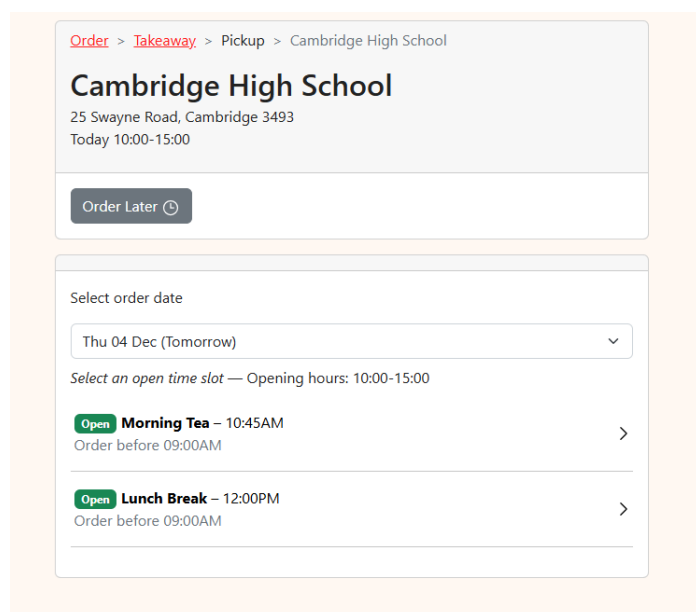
Order > Takeaway > Pickup > Cambridge High School

Cambridge High School

25 Swayne Road, Cambridge 3493
Today 10:00-15:00

Order Later

Select order date

Thu 04 Dec (Tomorrow)

*Select an open time slot* — Opening hours: 10:00-15:00

Open **Morning Tea** – 10:45AM
Order before 09:00AM

Open **Lunch Break** – 12:00PM
Order before 09:00AM